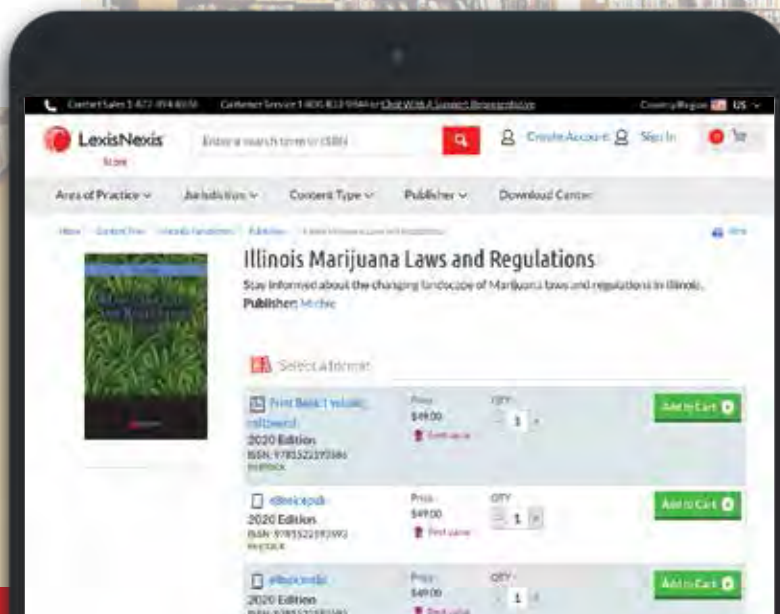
Contact Sales 1-877-394-8826 Customer Service 1-800-833-9844 or Chat With A Support Representative Country/Region US

LexisNexis Store

Enter a search term or ISBN

Create Account Sign In 0

Area of Practice Jurisdiction Content Type Publisher Download Center

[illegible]

Illinois Marijuana Laws and Regulations

Stay informed about the changing landscape of Marijuana laws and regulations in Illinois.

Publisher: Michie

Select a format:

| | | | |
|---|---|---|---|
| Print Book 1 volume, softbound 2020 Edition ISBN: 9781522197386 In stock | Price $49.00 Tax value | QTY 1 | Add to Cart |
| eBook:epub 2020 Edition ISBN: 9781522193992 In stock | Price $49.00 Tax value | QTY 1 | Add to Cart |
| eBook:mobi 2020 Edition ISBN: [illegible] | Price $49.00 Tax value | QTY 1 | Add to Cart |